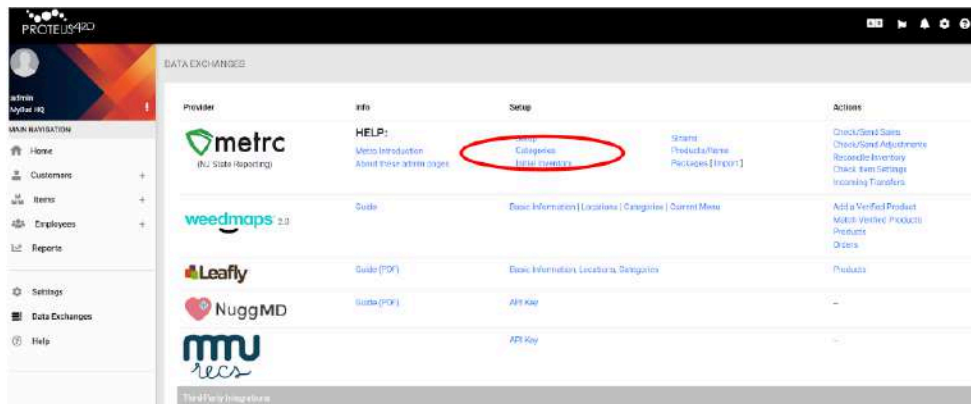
PROTEUS420

admin
MyBud HQ

MAIN NAVIGATION

Home

Customers +

Items +

Employees +

Reports

Settings

Data Exchanges

Help

DATA EXCHANGES

| Provider | Info | Setup | | Actions |
|---|---|---|---|---|
| metrc (NJ State Reporting) | HELP: Metrc Introduction About these admin pages | Setup Categories Initial Inventory | Strains Products/Items Packages [Import] | Check/Send Sales Check/Send Adjustments Reconcile Inventory Check Item Settings Incoming Transfers |
| weedmaps 2.0 | Guide | Basic Information \| Locations \| Categories \| Current Menu | | Add a Verified Product Match Verified Products Products Orders |
| Leafly | Guide (PDF) | Basic Information, Locations, Categories | | Products |
| NuggMD | Guide (PDF) | API Key | | – |
| mmu recs | | API Key | | – |

Third Party Integrations